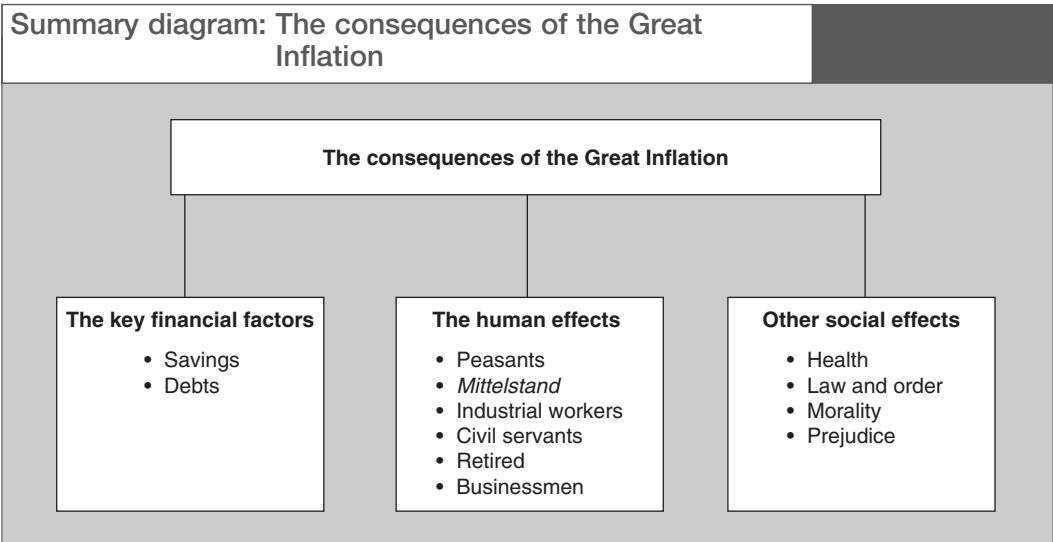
Summary diagram: The consequences of the Great Inflation

The consequences of the Great Inflation

The key financial factors
- Savings
- Debts

The human effects
- Peasants
- *Mittelstand*
- Industrial workers
- Civil servants
- Retired
- Businessmen

Other social effects
- Health
- Law and order
- Morality
- Prejudice